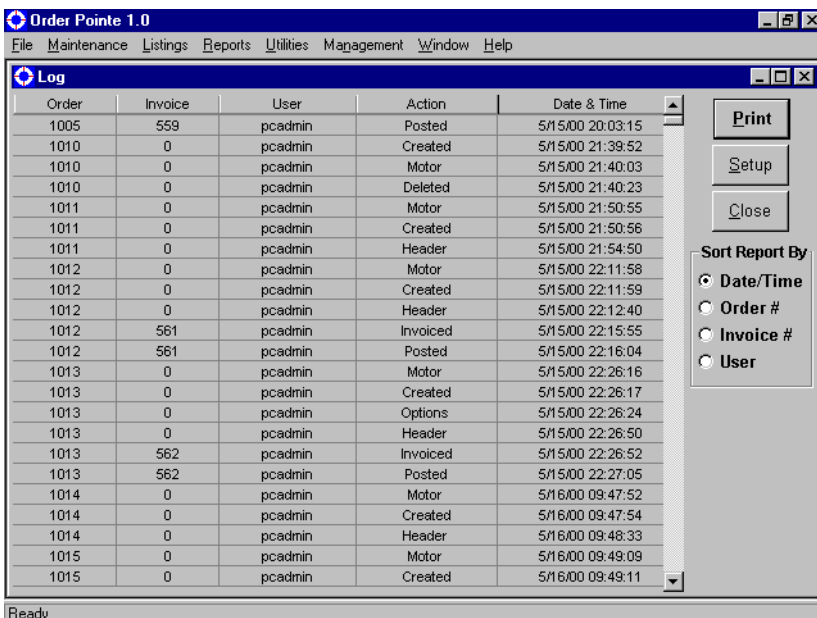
Order Pointe 1.0

File Maintenance Listings Reports Utilities Management Window Help

Log

| Order | Invoice | User | Action | Date & Time |
|---|---|---|---|---|
| 1005 | 559 | pcadmin | Posted | 5/15/00 20:03:15 |
| 1010 | 0 | pcadmin | Created | 5/15/00 21:39:52 |
| 1010 | 0 | pcadmin | Motor | 5/15/00 21:40:03 |
| 1010 | 0 | pcadmin | Deleted | 5/15/00 21:40:23 |
| 1011 | 0 | pcadmin | Motor | 5/15/00 21:50:55 |
| 1011 | 0 | pcadmin | Created | 5/15/00 21:50:56 |
| 1011 | 0 | pcadmin | Header | 5/15/00 21:54:50 |
| 1012 | 0 | pcadmin | Motor | 5/15/00 22:11:58 |
| 1012 | 0 | pcadmin | Created | 5/15/00 22:11:59 |
| 1012 | 0 | pcadmin | Header | 5/15/00 22:12:40 |
| 1012 | 561 | pcadmin | Invoiced | 5/15/00 22:15:55 |
| 1012 | 561 | pcadmin | Posted | 5/15/00 22:16:04 |
| 1013 | 0 | pcadmin | Motor | 5/15/00 22:26:16 |
| 1013 | 0 | pcadmin | Created | 5/15/00 22:26:17 |
| 1013 | 0 | pcadmin | Options | 5/15/00 22:26:24 |
| 1013 | 0 | pcadmin | Header | 5/15/00 22:26:50 |
| 1013 | 562 | pcadmin | Invoiced | 5/15/00 22:26:52 |
| 1013 | 562 | pcadmin | Posted | 5/15/00 22:27:05 |
| 1014 | 0 | pcadmin | Motor | 5/16/00 09:47:52 |
| 1014 | 0 | pcadmin | Created | 5/16/00 09:47:54 |
| 1014 | 0 | pcadmin | Header | 5/16/00 09:48:33 |
| 1015 | 0 | pcadmin | Motor | 5/16/00 09:49:09 |
| 1015 | 0 | pcadmin | Created | 5/16/00 09:49:11 |

Print
Setup
Close

Sort Report By
Date/Time
Order #
Invoice #
User

Ready